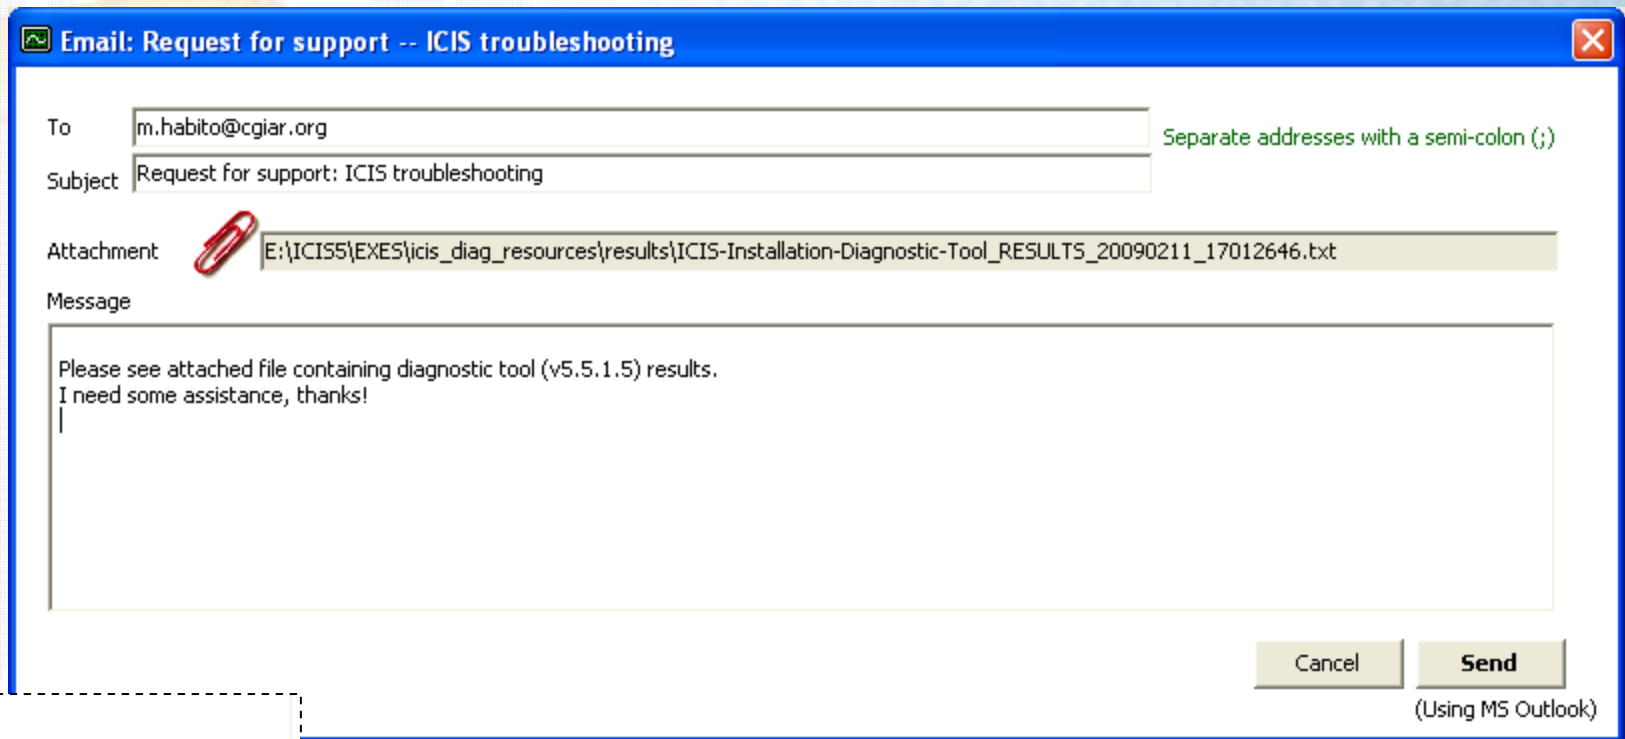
Email: Request for support -- ICIS troubleshooting

To m.habito@cgiar.org

Separate addresses with a semi-colon (;)

Subject Request for support: ICIS troubleshooting

Attachment E:\ICIS5\EXES\icis_diag_resources\results\ICIS-Installation-Diagnostic-Tool_RESULTS_20090211_17012646.txt

Message

Please see attached file containing diagnostic tool (v5.5.1.5) results.
I need some assistance, thanks!

Cancel

Send

(Using MS Outlook)